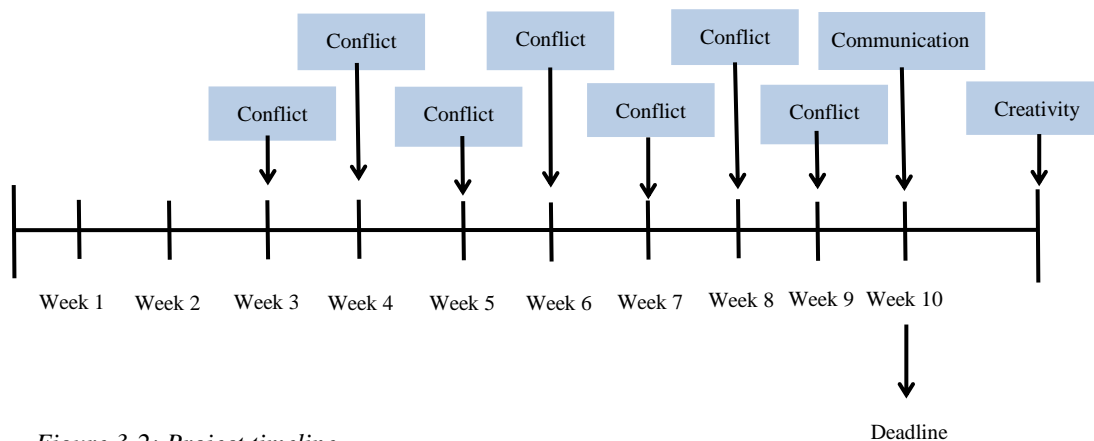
Conflict

Conflict

Conflict

Conflict

Conflict

Conflict

Conflict

Communication

Conflict

Creativity

Week 1 Week 2 Week 3 Week 4 Week 5 Week 6 Week 7 Week 8 Week 9 Week 10

Deadline

Figure 3.2: Project timeline